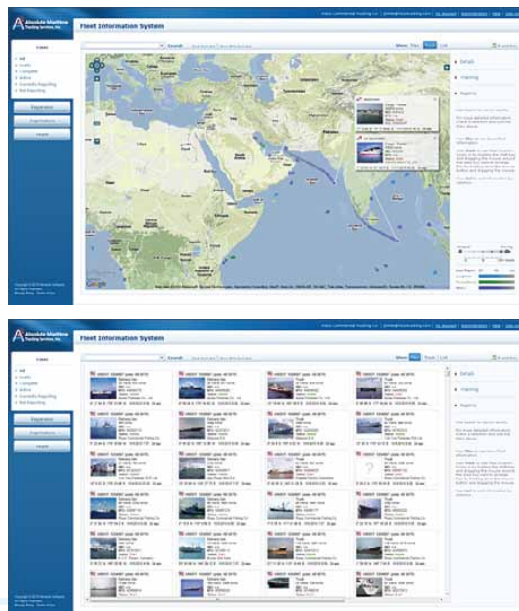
Absolute Maritime Tracking Services, Inc.

Fleet Information System

Search

Show: Map Photo List

Details

Tracking

Export

Google

Absolute Maritime Tracking Services, Inc.

Fleet Information System

Search

Show: Map Photo List

Details

Tracking

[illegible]